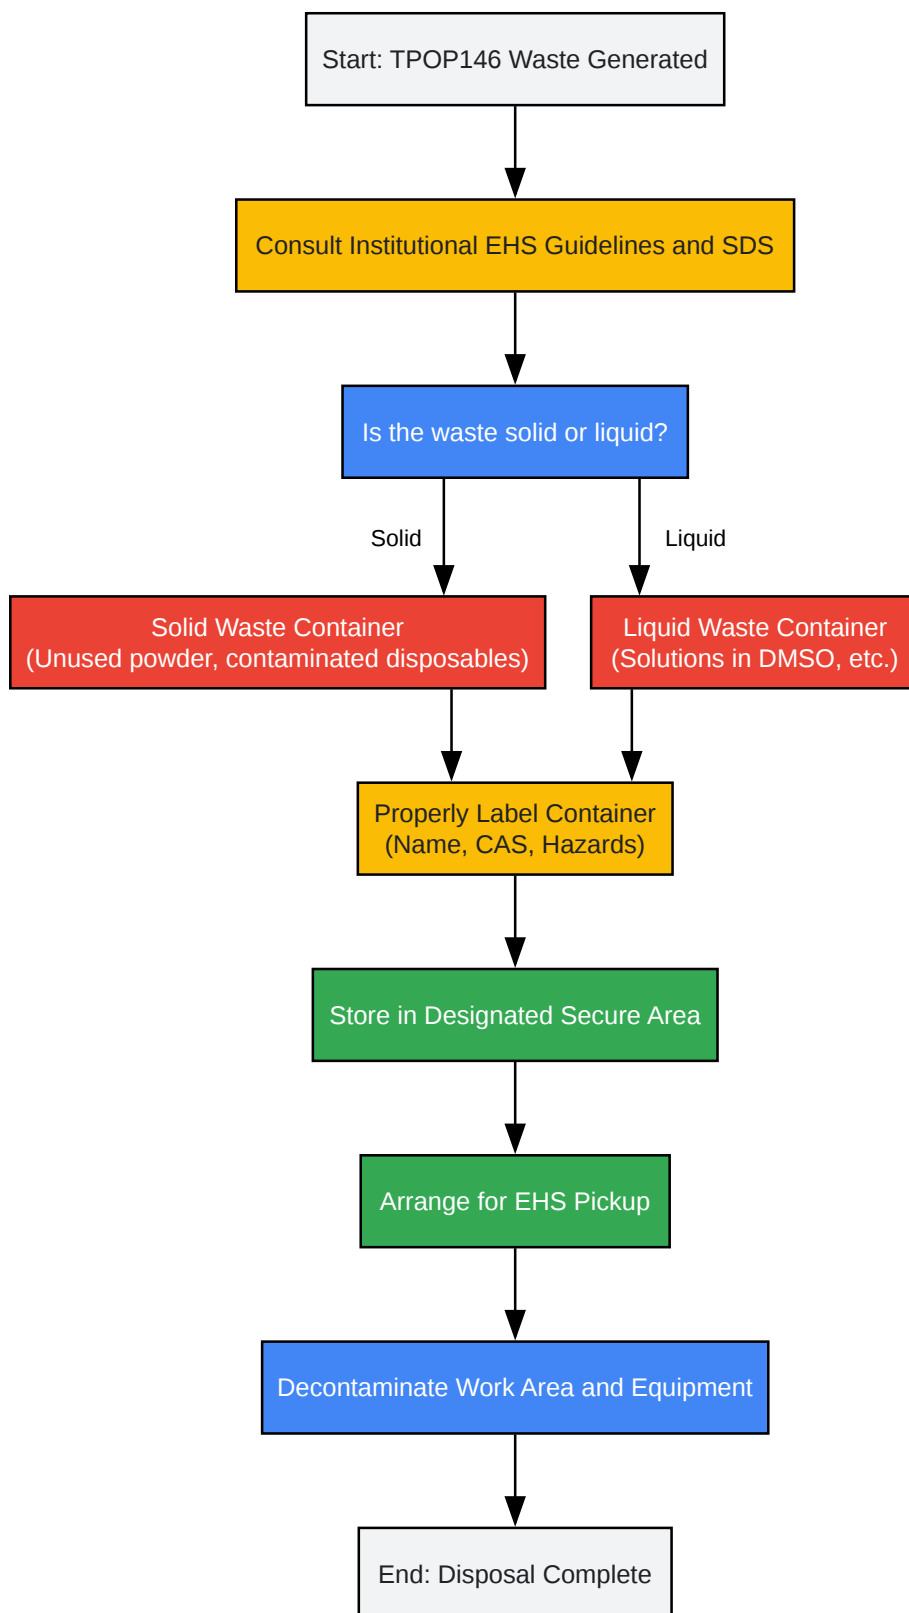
Start: TPOP146 Waste Generated

Consult Institutional EHS Guidelines and SDS

Is the waste solid or liquid?

Solid

Liquid

Solid Waste Container
(Unused powder, contaminated disposables)

Liquid Waste Container
(Solutions in DMSO, etc.)

Properly Label Container
(Name, CAS, Hazards)

Store in Designated Secure Area

Arrange for EHS Pickup

Decontaminate Work Area and Equipment

End: Disposal Complete